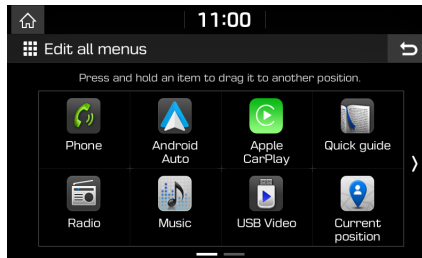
11:00

Edit all menus

Press and hold an item to drag it to another position.

| Phone | Android Auto | Apple CarPlay | Quick guide |
|---|---|---|---|
| Radio | Music | USB Video | Current position |